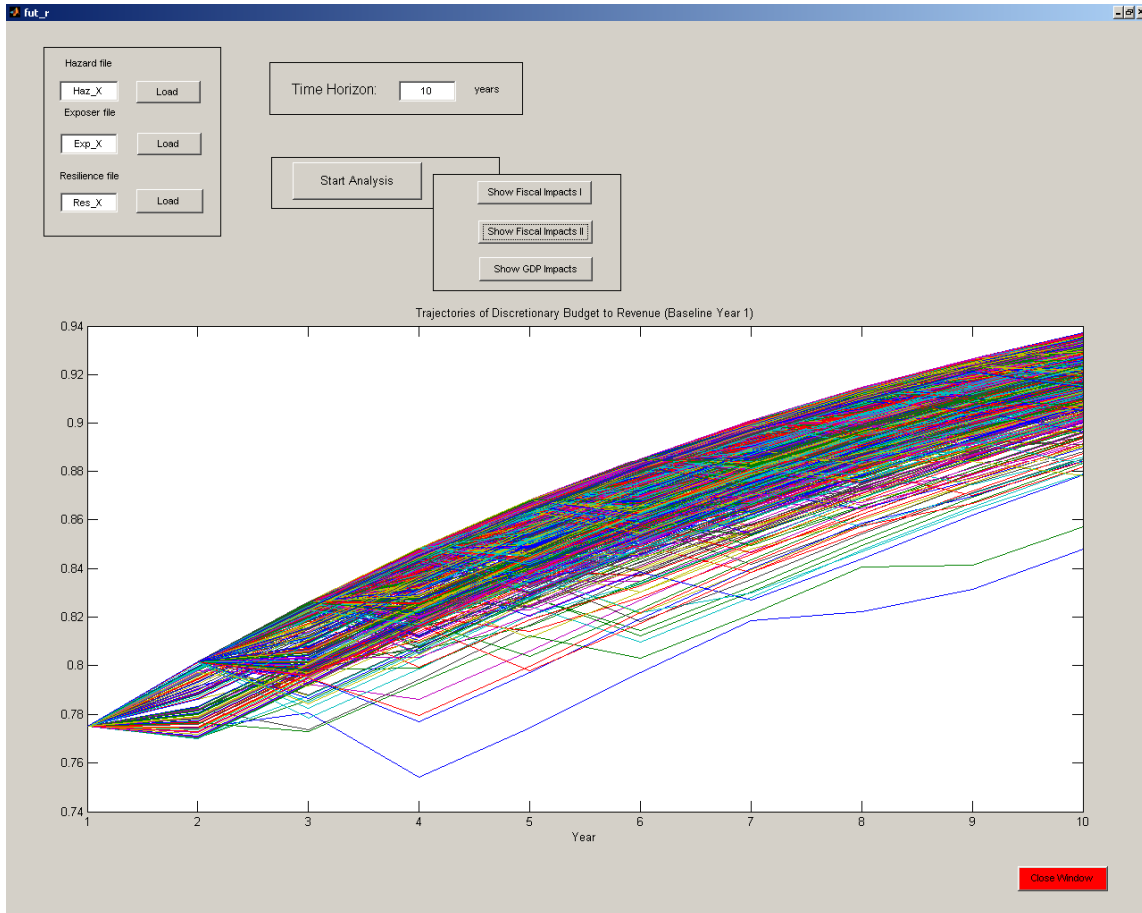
fut_r

Hazard file
Haz_X
Load
Exposer file
Exp_X
Load
Resilience file
Res_X
Load

Time Horizon: 10 years

Start Analysis

Show Fiscal Impacts I
Show Fiscal Impacts II
Show GDP Impacts

Trajectories of Discretionary Budget to Revenue (Baseline Year 1)

0.94
0.92
0.9
0.88
0.86
0.84
0.82
0.8
0.78
0.76
0.74

1 2 3 4 5 6 7 8 9 10
Year

Close Window